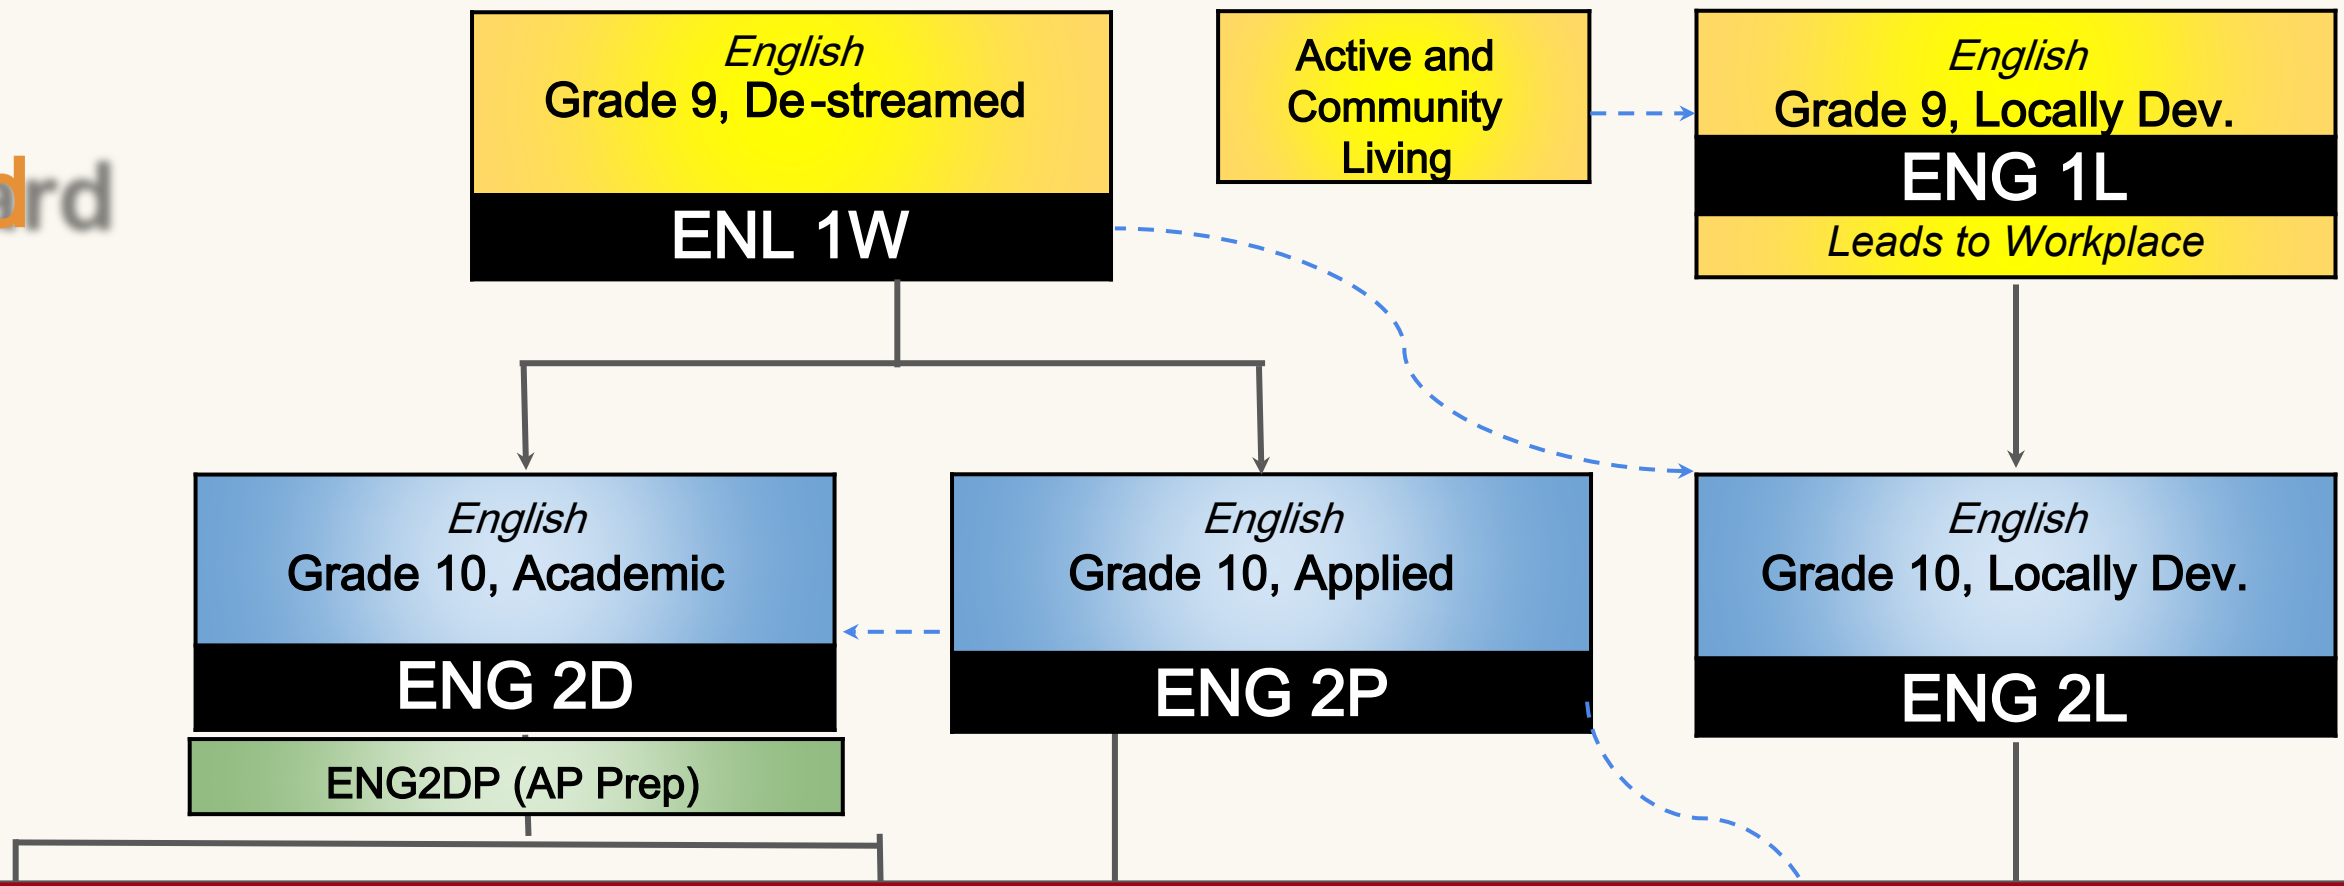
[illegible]rd

English
Grade 9, De-streamed
ENL 1W

Active and Community Living

English
Grade 9, Locally Dev.
ENG 1L
Leads to Workplace

English
Grade 10, Academic
ENG 2D
ENG2DP (AP Prep)

English
Grade 10, Applied
ENG 2P

English
Grade 10, Locally Dev.
ENG 2L